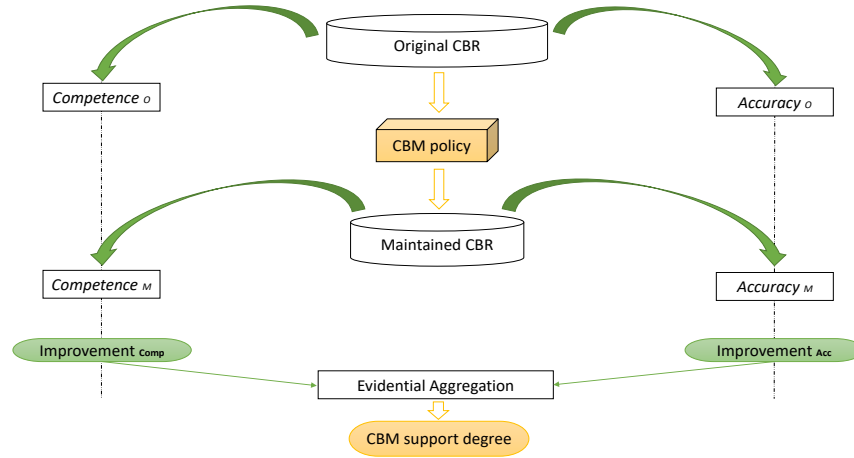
Original CBR

Competence $_{O}$

Accuracy $_{O}$

CBM policy

Maintained CBR

Competence $_{M}$

Accuracy $_{M}$

Improvement $_{Comp}$

Improvement $_{Acc}$

Evidential Aggregation

CBM support degree